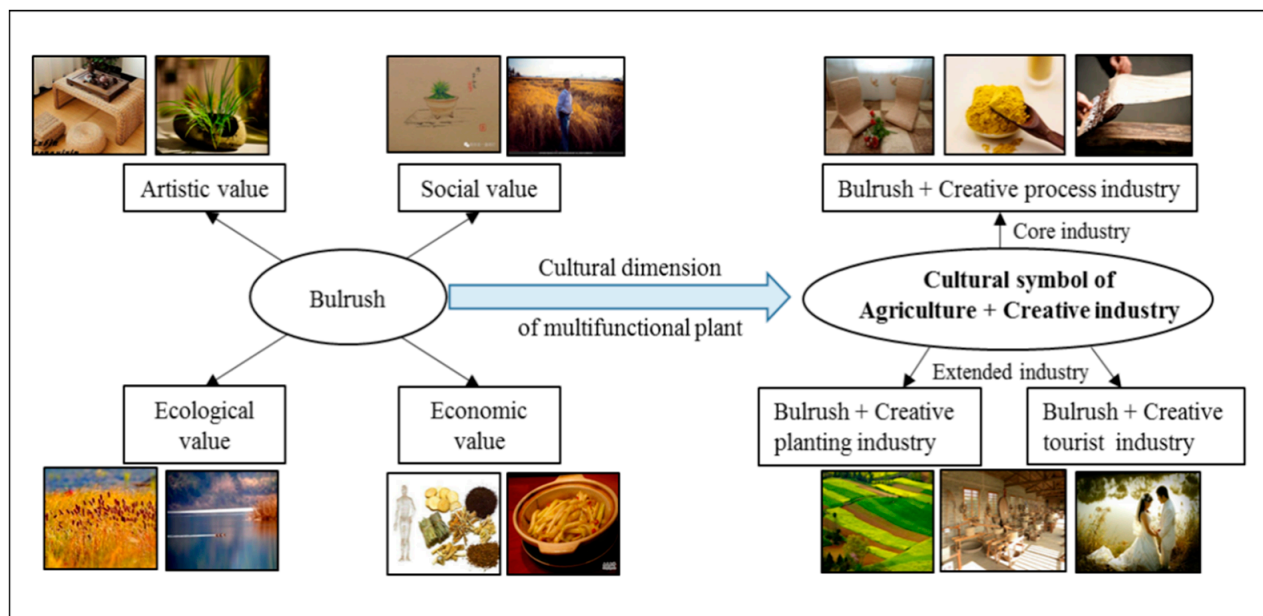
Artistic value

Social value

Bulrush + Creative process industry

Core industry

Bulrush

Cultural dimension

of multifunctional plant

Cultural symbol of Agriculture + Creative industry

Extended industry

Ecological value

Economic value

Bulrush + Creative planting industry

Bulrush + Creative tourist industry